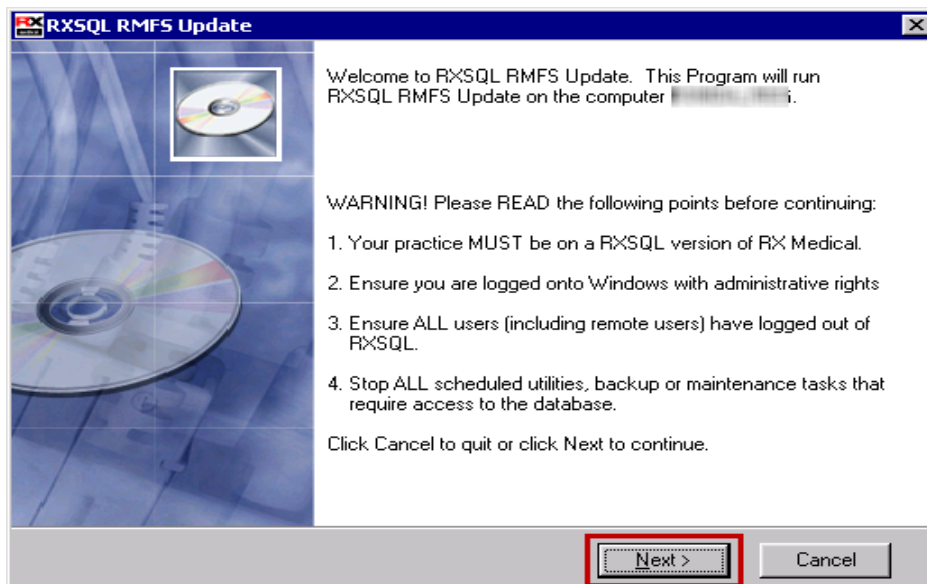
RXSQL RMFS Update

Welcome to RXSQL RMFS Update. This Program will run RXSQL RMFS Update on the computer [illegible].

WARNING! Please READ the following points before continuing:

1. Your practice MUST be on a RXSQL version of RX Medical.

2. Ensure you are logged onto Windows with administrative rights

3. Ensure ALL users (including remote users) have logged out of RXSQL.

4. Stop ALL scheduled utilities, backup or maintenance tasks that require access to the database.

Click Cancel to quit or click Next to continue.

Next >

Cancel